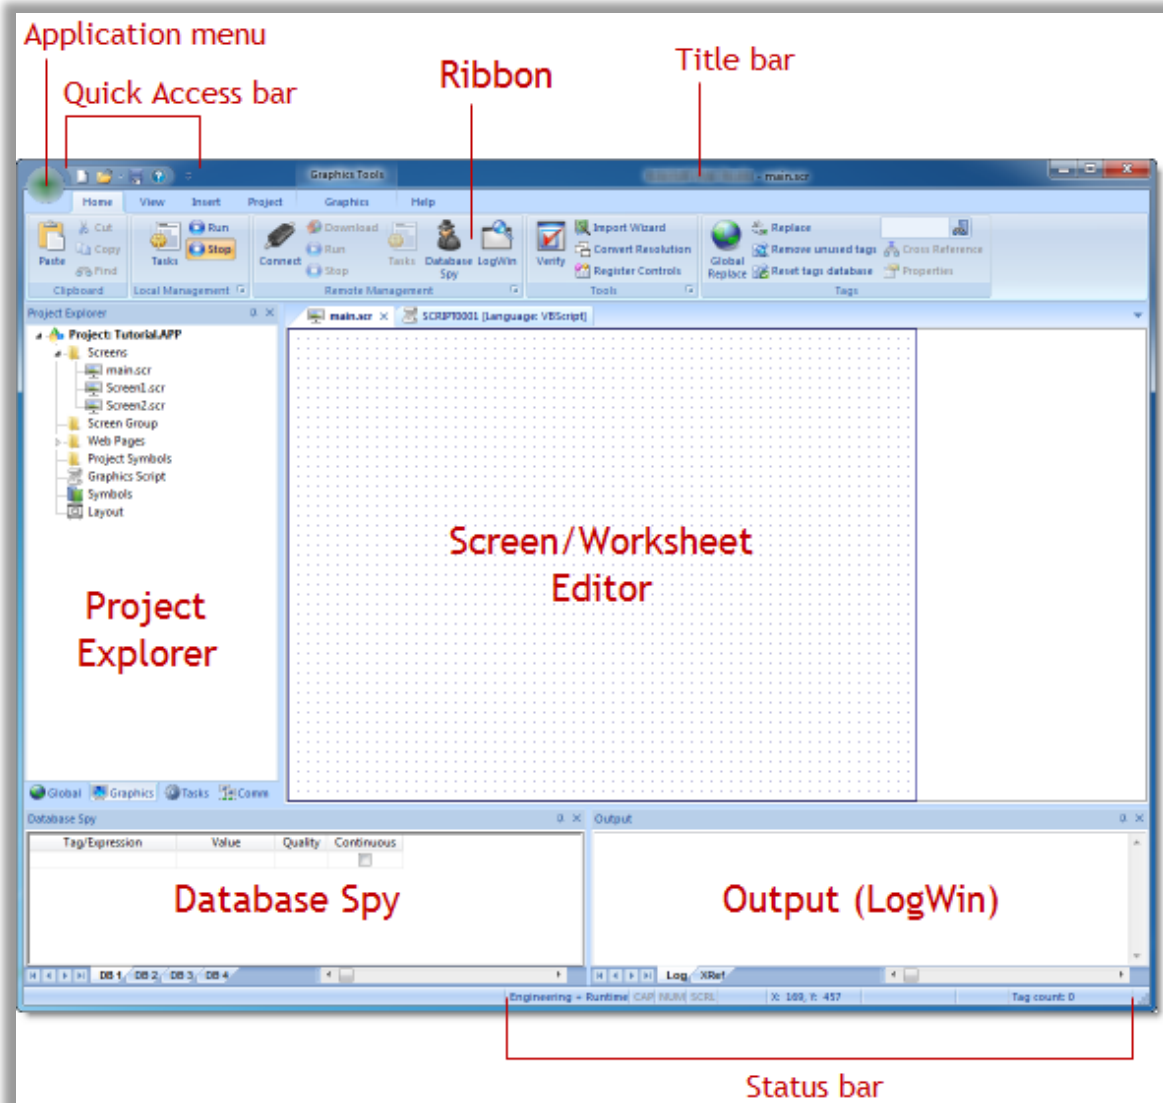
Application menu

Quick Access bar

Ribbon

Title bar

Graphics Tools

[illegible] - main.scr

Home View Insert Project Graphics Help

Paste Cut Copy Find

Clipboard

Tasks Run Stop

Local Management

Connect Download Run Stop Tasks Database Spy LogWin

Remote Management

Verify Import Wizard Convert Resolution Register Controls

Tools

Global Replace Replace Remove unused tags Reset tags database Cross Reference Properties

Tags

Project Explorer

Project: Tutorial.APP
Screens
main.scr
Screen1.scr
Screen2.scr
Screen Group
Web Pages
Project Symbols
Graphics Script
Symbols
Layout

main.scr SCRIPT0001 [Language: VBScript]

Screen/Worksheet Editor

Project Explorer

Global Graphics Tasks Comm

Database Spy

| Tag/Expression | Value | Quality | Continuous |
|---|---|---|---|
| | | | |

Database Spy

DB 1 DB 2 DB 3 DB 4

Output

Output (LogWin)

Log XRef

Engineering - Runtime CAP NUM SCRL X: 169, Y: 457 Tag count: 0

Status bar